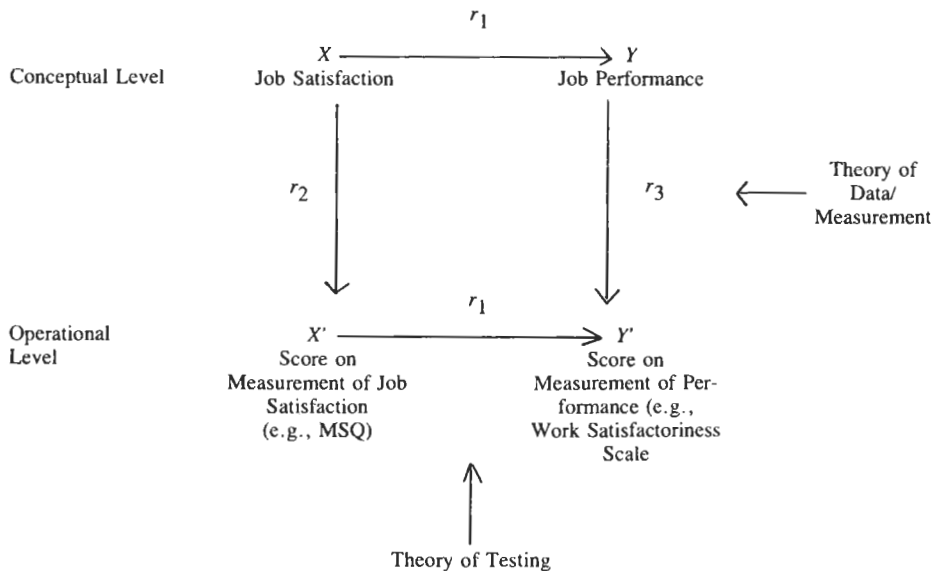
$r_1$

Conceptual Level

$X$
Job Satisfaction

$Y$
Job Performance

$r_2$

$r_3$

Theory of Data/ Measurement

Operational Level

$r_1$

$X'$
Score on Measurement of Job Satisfaction (e.g., MSQ)

$Y'$
Score on Measurement of Performance (e.g., Work Satisfactoriness Scale

Theory of Testing